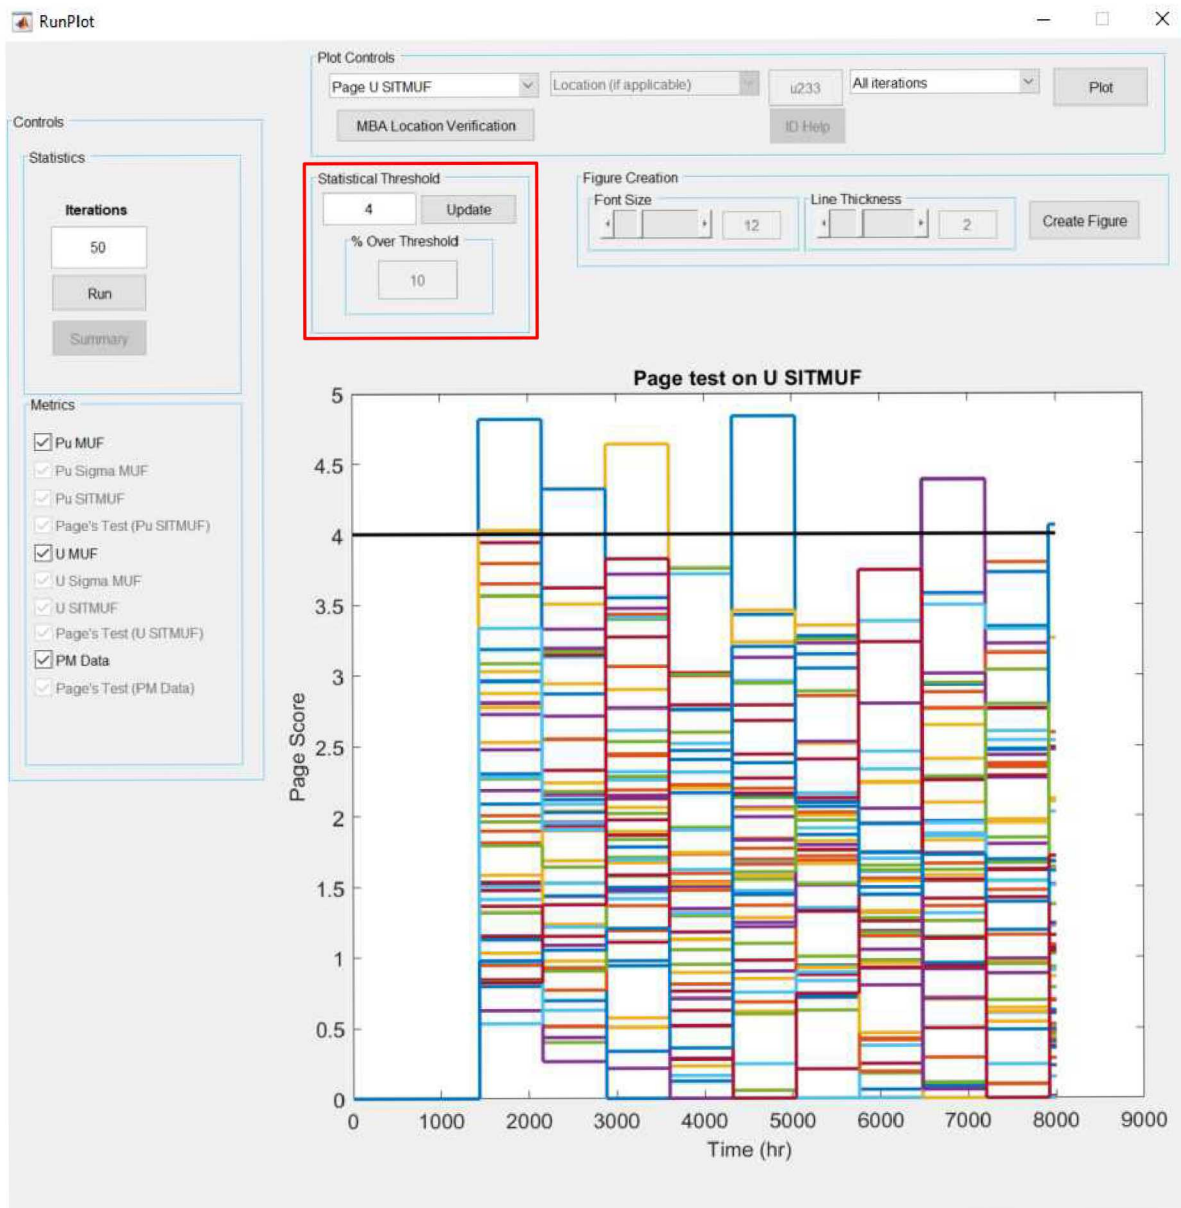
RunPlot

Plot Controls

Page U SITMUF

Location (if applicable)

u233

All iterations

Plot

MBA Location Verification

ID Help

Controls

Statistics

Iterations

50

Run

Summary

Statistical Threshold

4

Update

% Over Threshold

10

Figure Creation

Font Size

12

Line Thickness

2

Create Figure

Metrics

Pu MUF

Pu Sigma MUF

Pu SITMUF

Page's Test (Pu SITMUF)

U MUF

U Sigma MUF

U SITMUF

Page's Test (U SITMUF)

PM Data

Page's Test (PM Data)

Page test on U SITMUF

Page Score

0
0.5
1
1.5
2
2.5
3
3.5
4
4.5
5

0 1000 2000 3000 4000 5000 6000 7000 8000 9000

Time (hr)